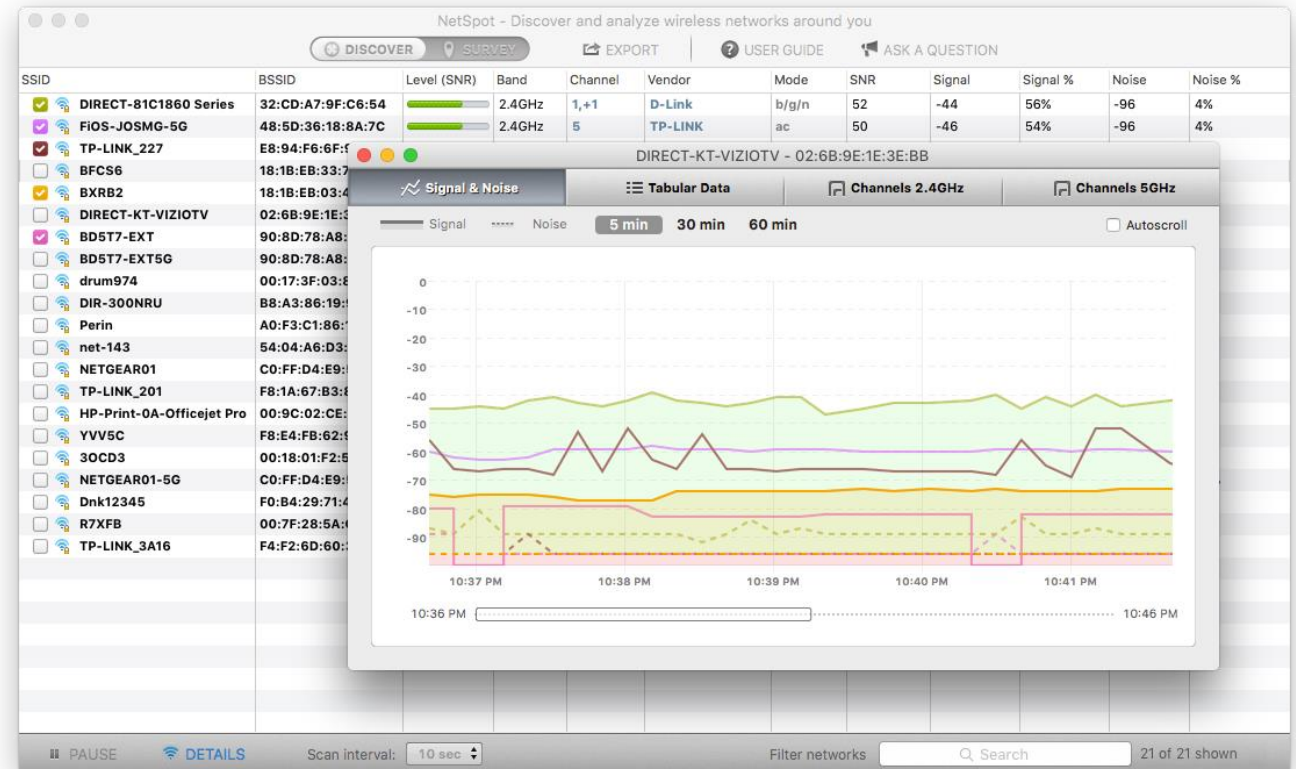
NetSpot - Discover and analyze wireless networks around you

DISCOVER SURVEY EXPORT USER GUIDE ASK A QUESTION

| SSID | BSSID | Level (SNR) | Band | Channel | Vendor | Mode | SNR | Signal | Signal % | Noise | Noise % |
|---|---|---|---|---|---|---|---|---|---|---|---|
| DIRECT-81C1860 Series | 32:CD:A7:9F:C6:54 | | 2.4GHz | 1,+1 | D-Link | b/g/n | 52 | -44 | 56% | -96 | 4% |
| FiOS-JOSMG-5G | 48:5D:36:18:8A:7C | | 2.4GHz | 5 | TP-LINK | ac | 50 | -46 | 54% | -96 | 4% |
| TP-LINK_227 | E8:94:F6:6F:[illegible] | | | | | | | | | | |
| BFCS6 | 18:1B:EB:33:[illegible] | | | | | | | | | | |
| BXRB2 | 18:1B:EB:03:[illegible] | | | | | | | | | | |
| DIRECT-KT-VIZIOTV | 02:6B:9E:1E:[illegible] | | | | | | | | | | |
| BD5T7-EXT | 90:8D:78:A8:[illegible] | | | | | | | | | | |
| BD5T7-EXT5G | 90:8D:78:A8:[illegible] | | | | | | | | | | |
| drum974 | 00:17:3F:03:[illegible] | | | | | | | | | | |
| DIR-300NRU | B8:A3:86:19:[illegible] | | | | | | | | | | |
| Perin | A0:F3:C1:86:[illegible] | | | | | | | | | | |
| net-143 | 54:04:A6:D3:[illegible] | | | | | | | | | | |
| NETGEAR01 | C0:FF:D4:E9:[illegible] | | | | | | | | | | |
| TP-LINK_201 | F8:1A:67:B3:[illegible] | | | | | | | | | | |
| HP-Print-0A-Officejet Pro | 00:9C:02:CE:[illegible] | | | | | | | | | | |
| YVV5C | F8:E4:FB:62:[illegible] | | | | | | | | | | |
| 3OCD3 | 00:18:01:F2:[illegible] | | | | | | | | | | |
| NETGEAR01-5G | C0:FF:D4:E9:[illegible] | | | | | | | | | | |
| Dnk12345 | F0:B4:29:71:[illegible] | | | | | | | | | | |
| R7XFB | 00:7F:28:5A:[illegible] | | | | | | | | | | |
| TP-LINK_3A16 | F4:F2:6D:60:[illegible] | | | | | | | | | | |

DIRECT-KT-VIZIOTV - 02:6B:9E:1E:3E:BB

Signal & Noise Tabular Data Channels 2.4GHz Channels 5GHz

Signal Noise 5 min 30 min 60 min Autoscroll

0 -10 -20 -30 -40 -50 -60 -70 -80 -90

10:37 PM 10:38 PM 10:39 PM 10:40 PM 10:41 PM

10:36 PM 10:46 PM

PAUSE DETAILS Scan interval: 10 sec Filter networks Search 21 of 21 shown